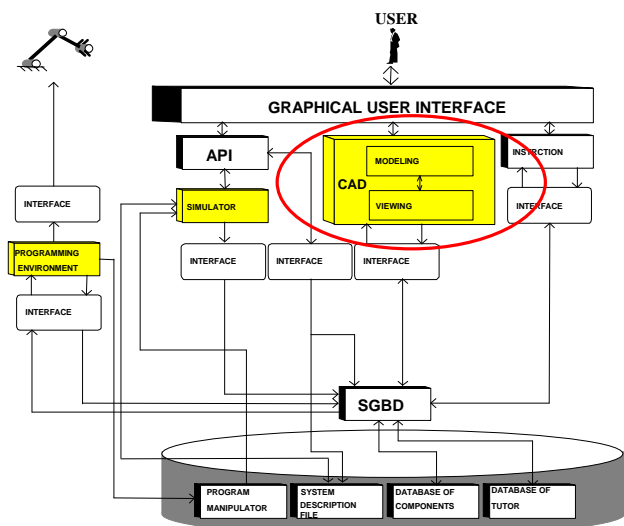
USER

GRAPHICAL USER INTERFACE

API

CAD

MODELING

VIEWING

INSTRCTION

INTERFACE

SIMULATOR

INTERFACE

PROGRAMMING ENVIRONMENT

INTERFACE

INTERFACE

INTERFACE

INTERFACE

SGBD

PROGRAM MANIPULATOR

SYSTEM DESCRIPTION FILE

DATABASE OF COMPONENTS

DATABASE OF TUTOR